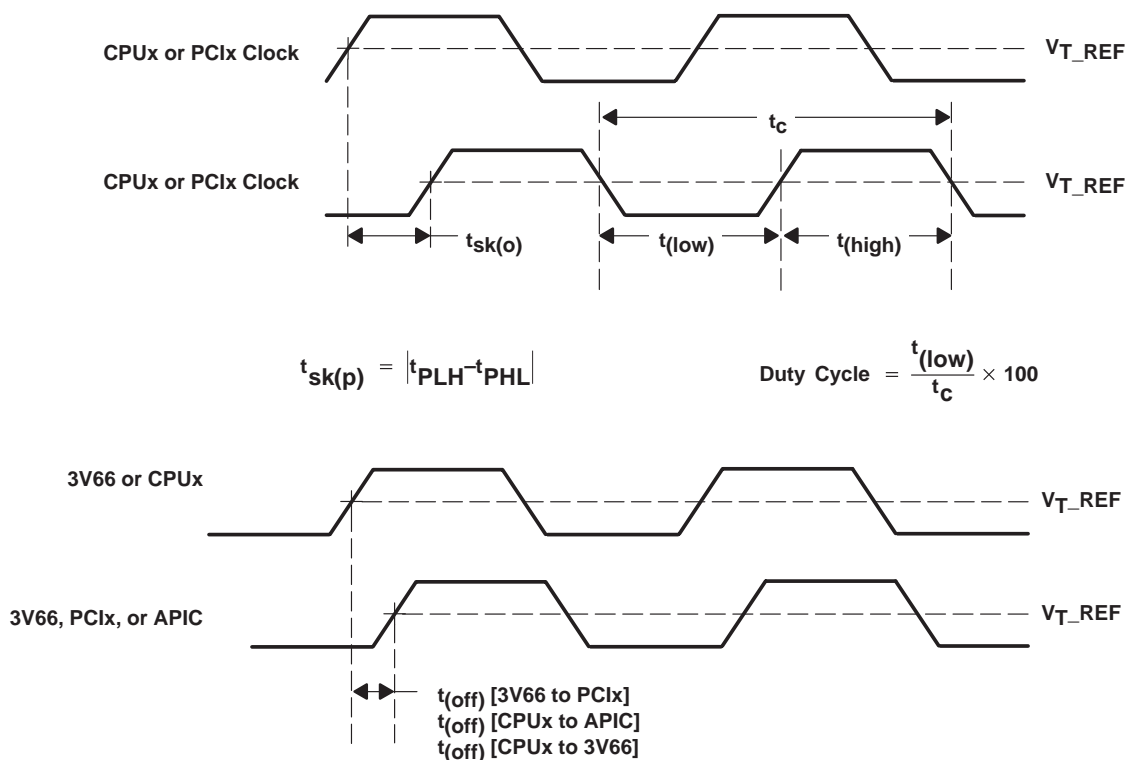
CPUx or PCIx Clock

$V_{T\_REF}$

$t_c$

CPUx or PCIx Clock

$V_{T\_REF}$

$t_{sk(o)}$

$t_{(low)}$

$t_{(high)}$

$t_{sk(p)} = |t_{PLH} - t_{PHL}|$

Duty Cycle $= \frac{t_{(low)}}{t_c} \times 100$

3V66 or CPUx

$V_{T\_REF}$

3V66, PCIx, or APIC

$V_{T\_REF}$

$t_{(off)}$ [3V66 to PCIx]
$t_{(off)}$ [CPUx to APIC]
$t_{(off)}$ [CPUx to 3V66]